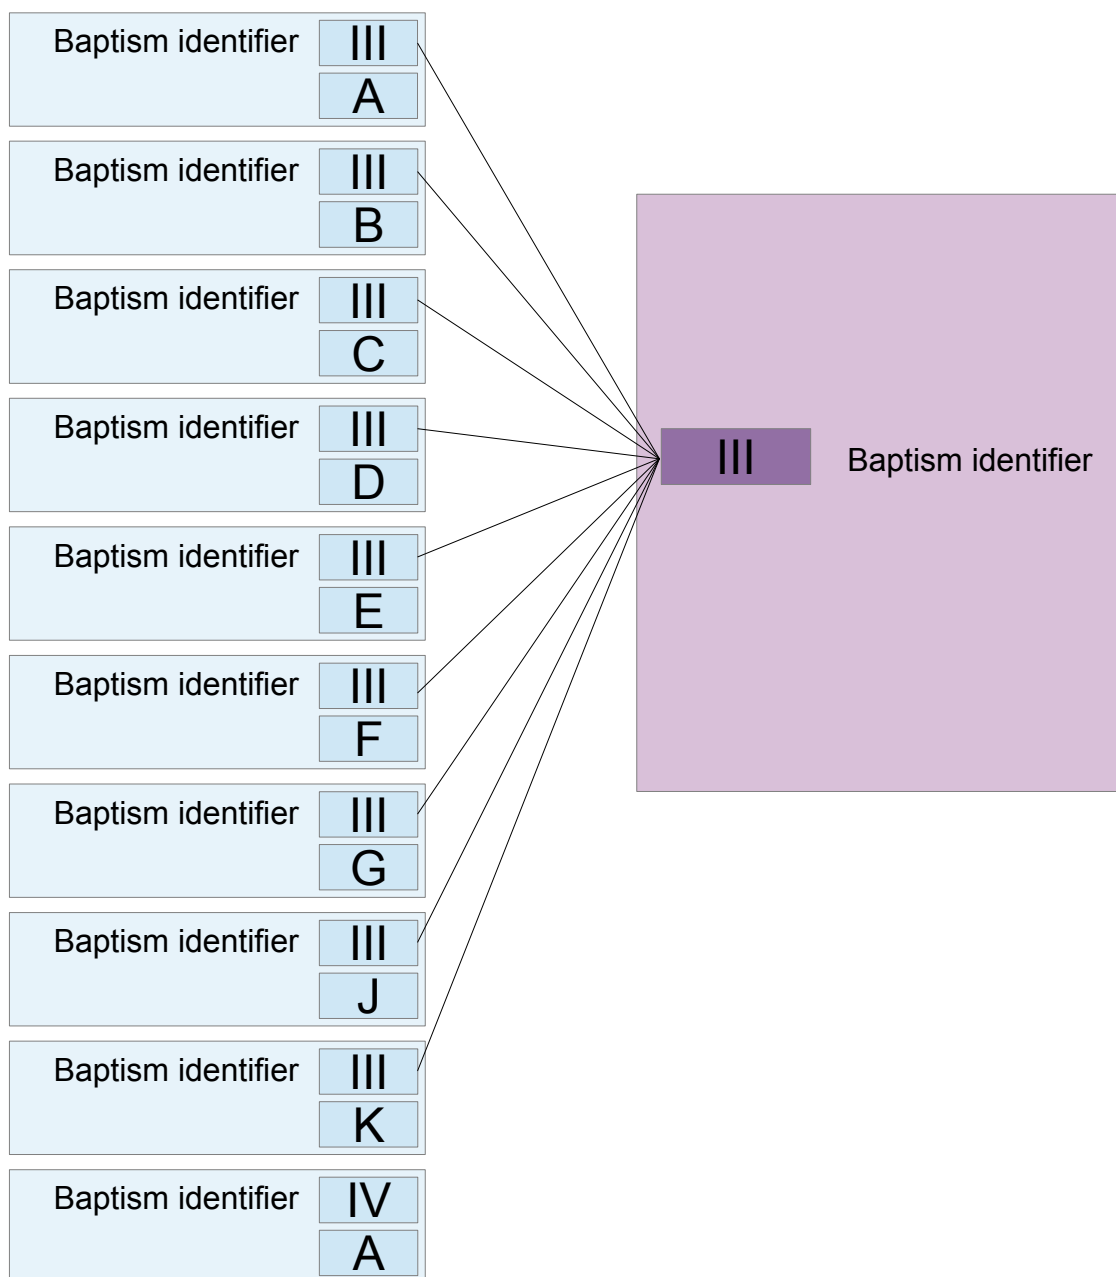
Baptism identifier III A

Baptism identifier III B

Baptism identifier III C

Baptism identifier III D

Baptism identifier III E

Baptism identifier III F

Baptism identifier III G

Baptism identifier III J

Baptism identifier III K

Baptism identifier IV A

III Baptism identifier